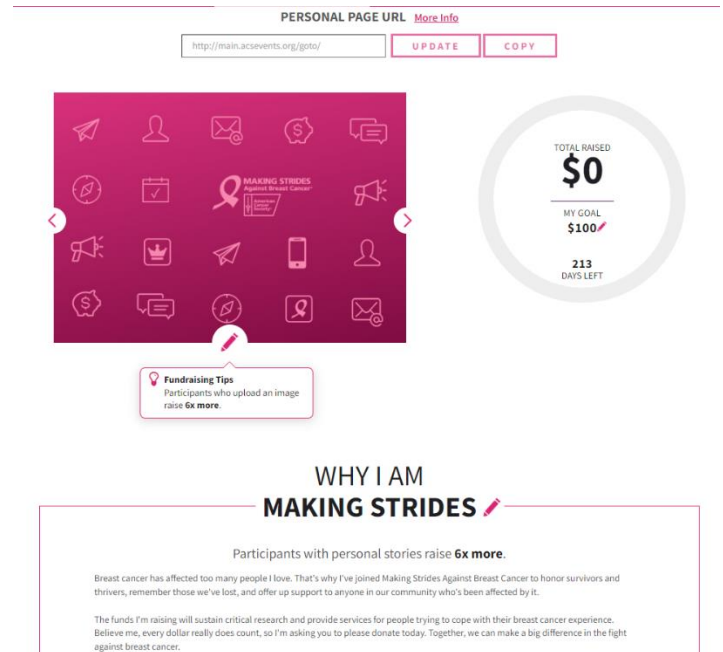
PERSONAL PAGE URL More Info

http://main.acsevents.org/goto/

UPDATE

COPY

MAKING STRIDES Against Breast Cancer

American Cancer Society

TOTAL RAISED
$0

MY GOAL
$100

213
DAYS LEFT

Fundraising Tips
Participants who upload an image raise **6x more**.

WHY I AM
MAKING STRIDES

Participants with personal stories raise **6x more**.

Breast cancer has affected too many people I love. That's why I've joined Making Strides Against Breast Cancer to honor survivors and thrivers, remember those we've lost, and offer up support to anyone in our community who's been affected by it.

The funds I'm raising will sustain critical research and provide services for people trying to cope with their breast cancer experience. Believe me, every dollar really does count, so I'm asking you to please donate today. Together, we can make a big difference in the fight against breast cancer.